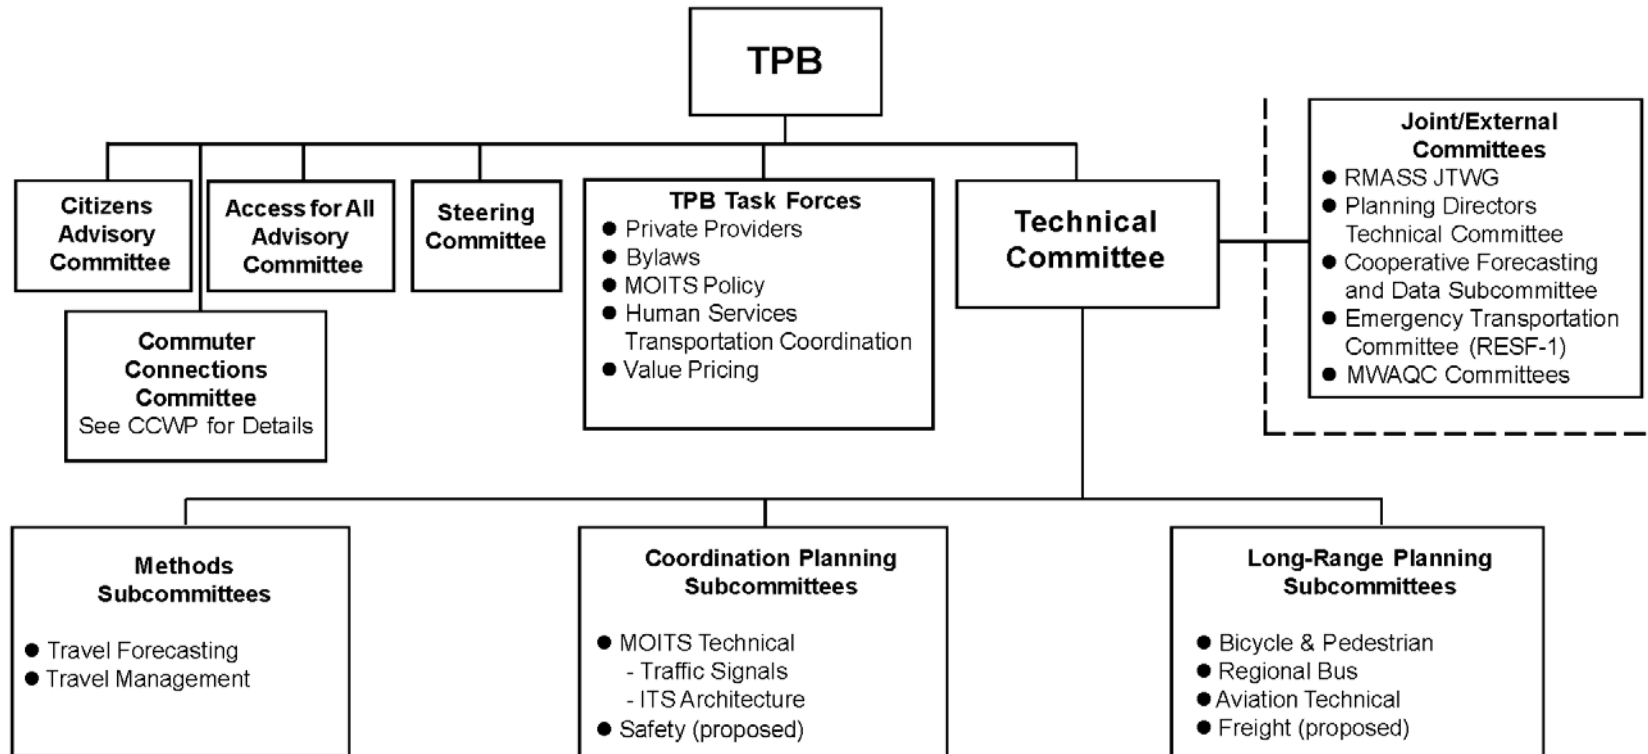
TPB

Citizens Advisory Committee

Access for All Advisory Committee

Steering Committee

TPB Task Forces
● Private Providers
● Bylaws
● MOITS Policy
● Human Services Transportation Coordination
● Value Pricing

Technical Committee

Joint/External Committees
● RMASS JTWG
● Planning Directors Technical Committee
● Cooperative Forecasting and Data Subcommittee
● Emergency Transportation Committee (RESF-1)
● MWAQC Committees

Commuter Connections Committee
See CCWP for Details

Methods Subcommittees
● Travel Forecasting
● Travel Management

Coordination Planning Subcommittees
● MOITS Technical
- Traffic Signals
- ITS Architecture
● Safety (proposed)

Long-Range Planning Subcommittees
● Bicycle & Pedestrian
● Regional Bus
● Aviation Technical
● Freight (proposed)